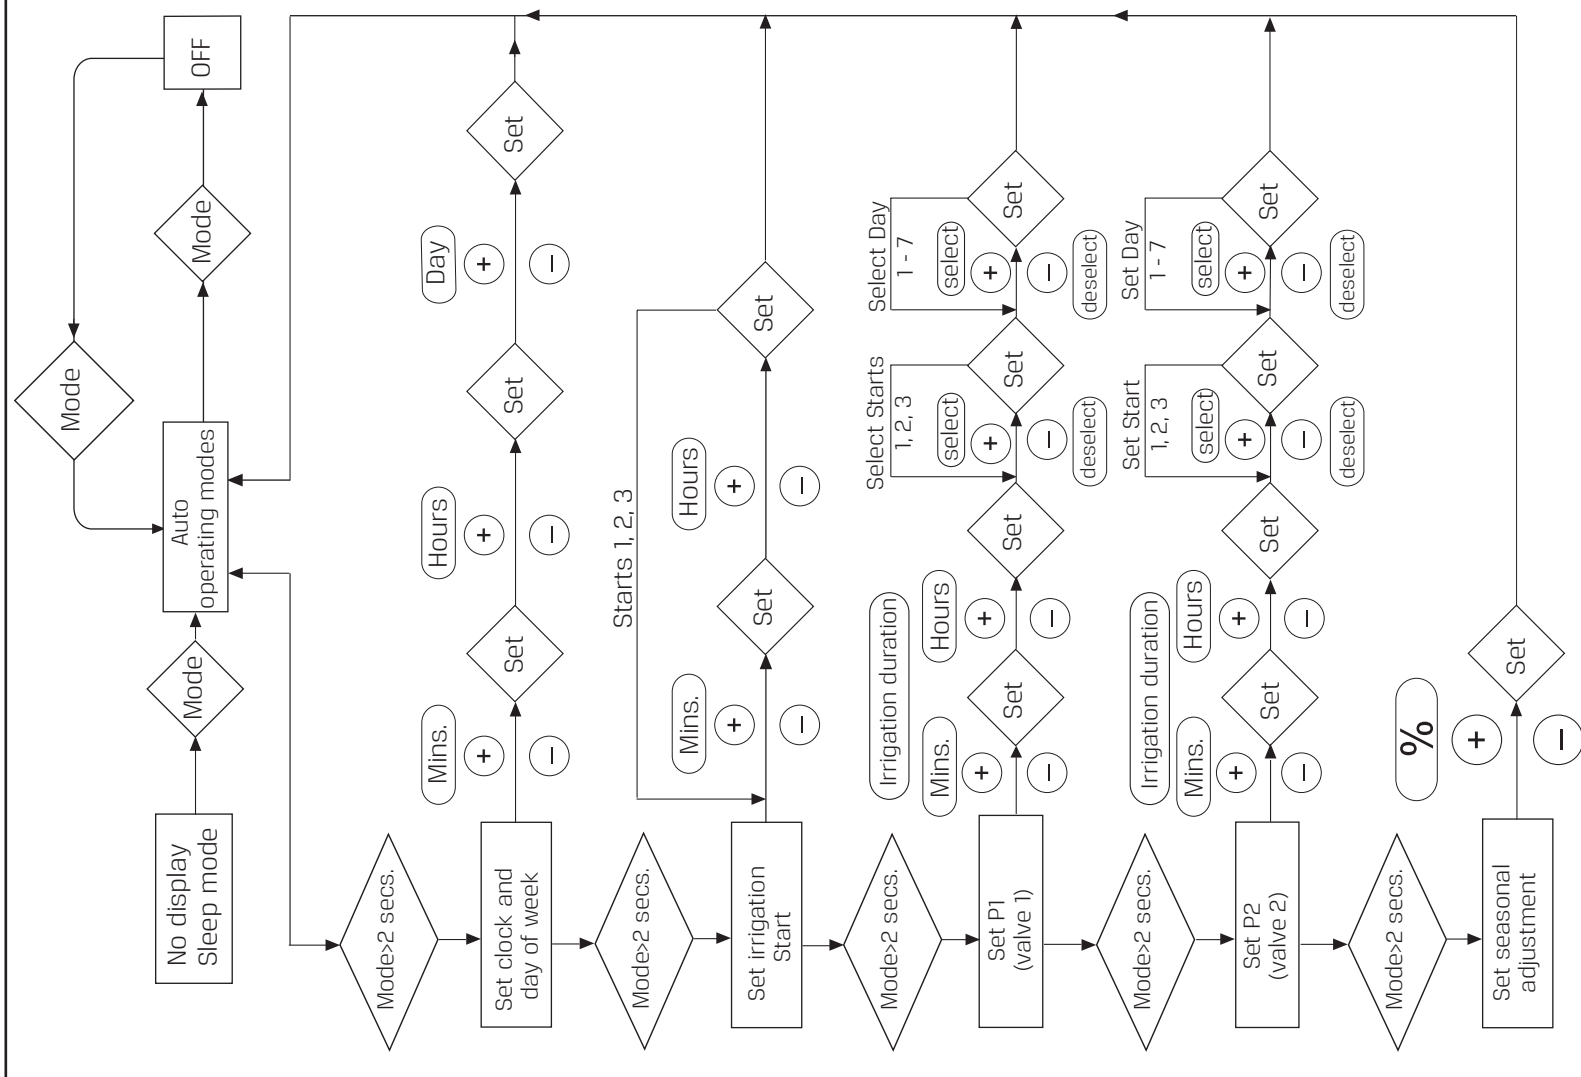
No display
Sleep mode

Mode

Auto
operating modes

Mode

Mode

OFF

Mode>2 secs.

Set clock and
day of week

Mins.
+
−

Set

Hours
+
−

Set

Day
+
−

Set

Mode>2 secs.

Set irrigation
Start

Mins.
+
−

Set

Hours
+
−

Set

Starts 1, 2, 3

Mode>2 secs.

Set P1
(valve 1)

Irrigation duration

Mins.
+
−

Set

Hours
+
−

Set

Select Starts
1, 2, 3
select
+
−
deselect

Set

Select Day
1 - 7
select
+
−
deselect

Set

Mode>2 secs.

Set P2
(valve 2)

Irrigation duration

Mins.
+
−

Set

Hours
+
−

Set

Set Start
1, 2, 3
select
+
−
deselect

Set

Set Day
1 - 7
select
+
−
deselect

Set

Mode>2 secs.

Set seasonal
adjustment

%
+
−

Set